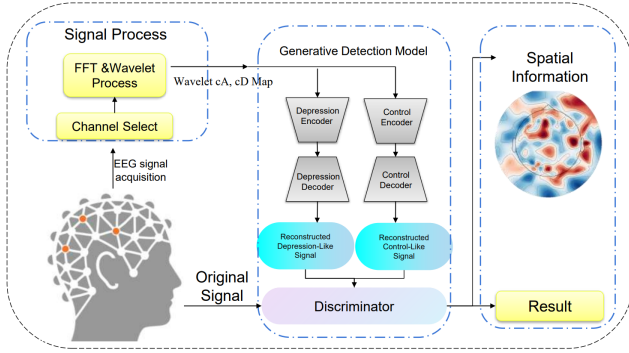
Signal Process

FFT &Wavelet Process

Channel Select

Wavelet cA, cD Map

EEG signal acquisition

Generative Detection Model

Depression Encoder

Control Encoder

Depression Decoder

Control Decoder

Reconstructed Depression-Like Signal

Reconstructed Control-Like Signal

Original Signal

Discriminator

Spatial Information

Result